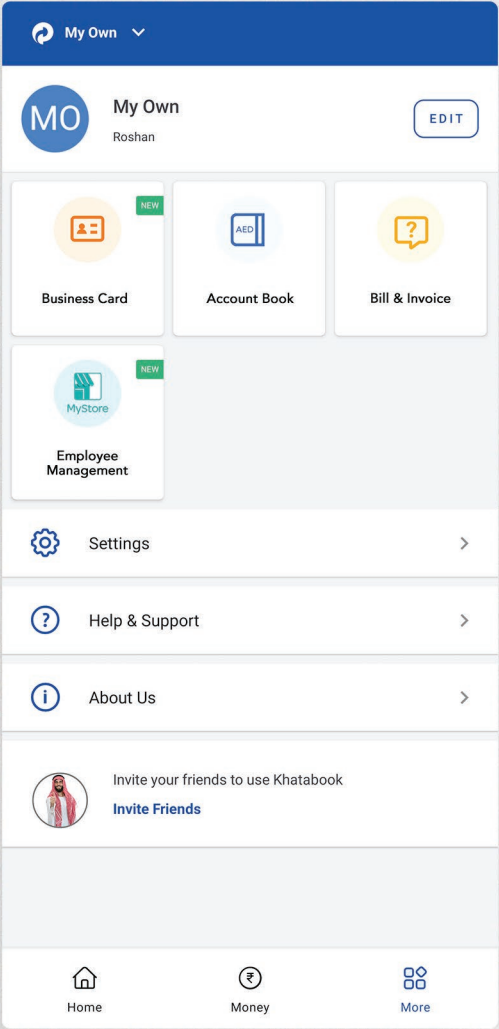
My Own

MO
My Own
Roshan
EDIT

NEW
Business Card

AED
Account Book

Bill & Invoice

NEW
MyStore
Employee Management

Settings

Help & Support

About Us

Invite your friends to use Khatabook
Invite Friends

Home
₹
Money
More